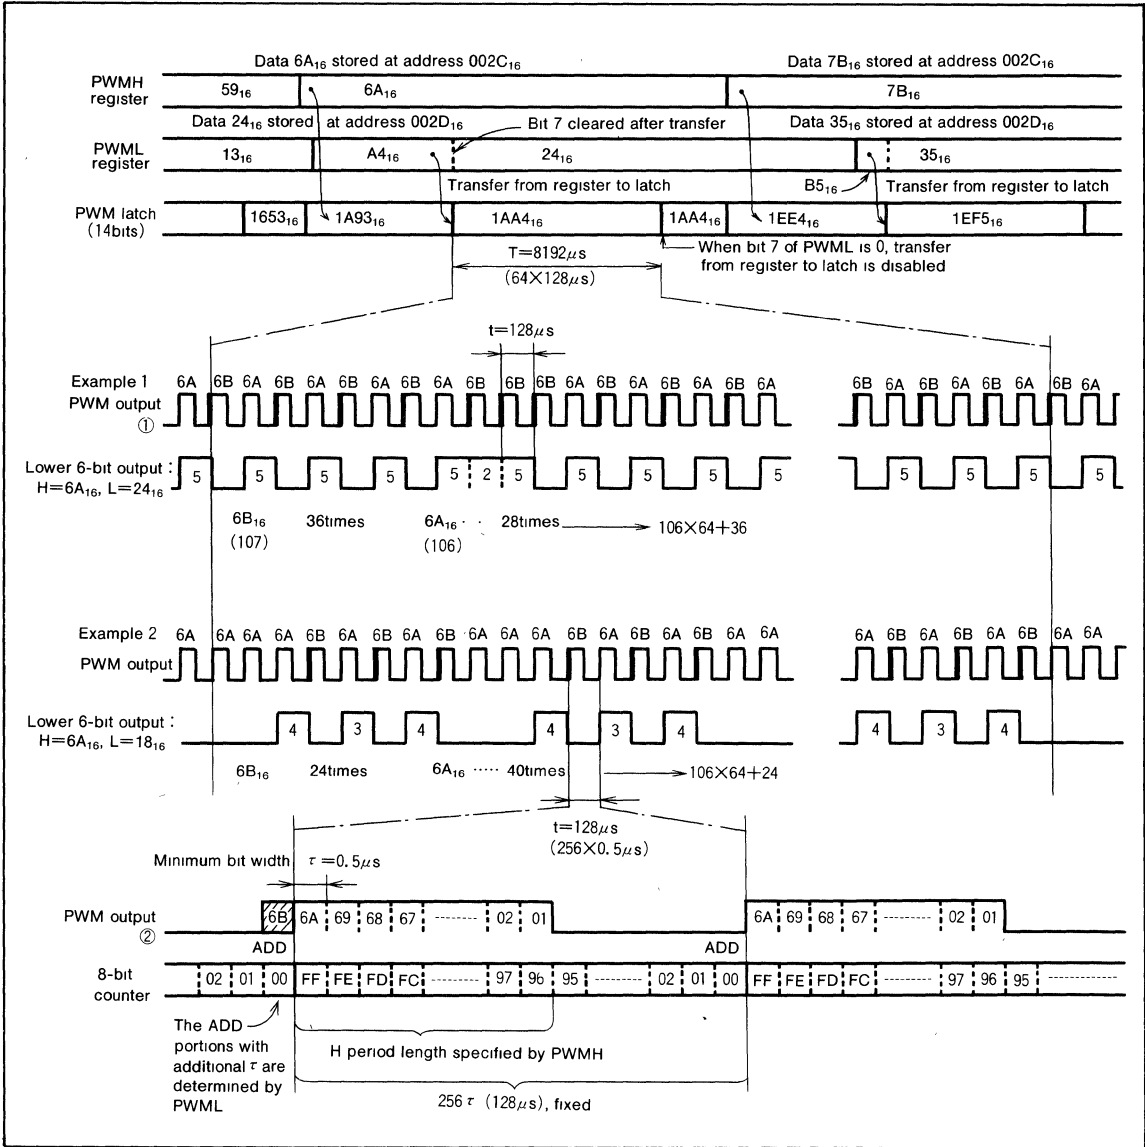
Data $6A_{16}$ stored at address $002C_{16}$

Data $7B_{16}$ stored at address $002C_{16}$

PWMH register

$59_{16}$

$6A_{16}$

$7B_{16}$

Data $24_{16}$ stored at address $002D_{16}$

Bit 7 cleared after transfer

Data $35_{16}$ stored at address $002D_{16}$

PWML register

$13_{16}$

$A4_{16}$

$24_{16}$

$35_{16}$

Transfer from register to latch

$B5_{16}$

Transfer from register to latch

PWM latch (14bits)

$1653_{16}$

$1A93_{16}$

$1AA4_{16}$

$1AA4_{16}$

$1EE4_{16}$

$1EF5_{16}$

When bit 7 of PWML is 0, transfer from register to latch is disabled

T=8192$\mu$s

(64×128$\mu$s)

t=128$\mu$s

Example 1

6A 6B 6A 6B 6A 6B 6A 6B 6A 6B 6B 6B 6A 6B 6A 6B 6A 6B 6A

6B 6A 6B 6A 6B 6A 6B 6A

PWM output
①

Lower 6-bit output :
H=$6A_{16}$, L=$24_{16}$

5 5 5 5 5 2 5 5 5 5 5

5 5 5 5 5

$6B_{16}$ (107) 36times $6A_{16}$ ·· (106) 28times → 106×64+36

Example 2

6A 6A 6A 6A 6B 6A 6B 6A 6B 6A 6A 6A 6B 6A 6B 6A 6B 6A 6A

6A 6B 6A 6B 6A 6B 6A 6A

PWM output

Lower 6-bit output :
H=$6A_{16}$, L=$18_{16}$

4 3 4 4 3 4

4 3 4

$6B_{16}$ 24times $6A_{16}$ ····· 40times → 106×64+24

t=128$\mu$s
(256×0.5$\mu$s)

Minimum bit width $\tau$=0.5$\mu$s

PWM output
②

6B 6A 69 68 67 -------- 02 01

6A 69 68 67 -------- 02 01

ADD

ADD

8-bit counter

02 01 00 FF FE FD FC -------- 97 96 95 -------- 02 01 00 FF FE FD FC -------- 97 96 95 --------

The ADD portions with additional $\tau$ are determined by PWML

H period length specified by PWMH

256$\tau$ (128$\mu$s), fixed